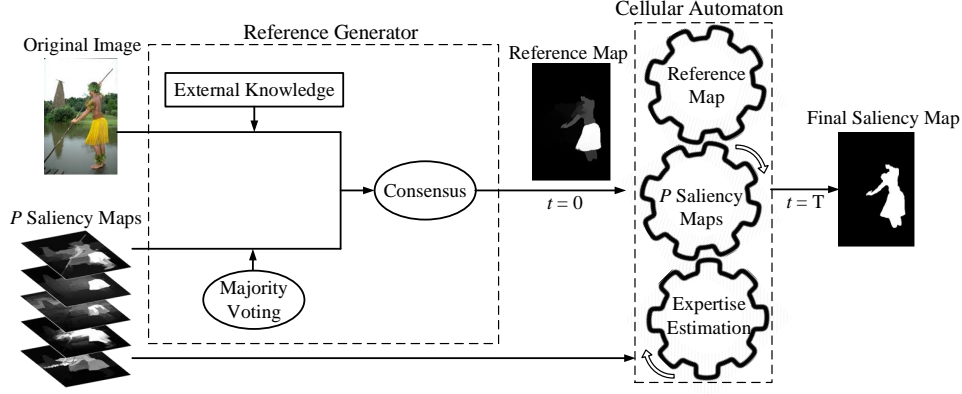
Cellular Automaton

Reference Generator

Original Image

External Knowledge

Reference Map

Reference Map

Final Saliency Map

Consensus

$t = 0$

$P$ Saliency Maps

$t = \mathrm{T}$

$P$ Saliency Maps

Majority Voting

Expertise Estimation